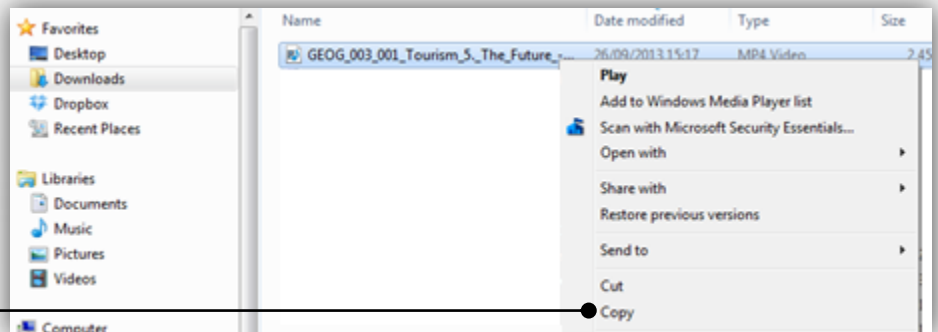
Favorites
Desktop
Downloads
Dropbox
Recent Places

Libraries
Documents
Music
Pictures
Videos

Computer

Name
Date modified
Type
Size

GEOG_003_001_Tourism_5._The_Future_-...
26/09/2013 15:17
MP4 Video
2,45

Play
Add to Windows Media Player list
Scan with Microsoft Security Essentials...
Open with
Share with
Restore previous versions
Send to
Cut
Copy